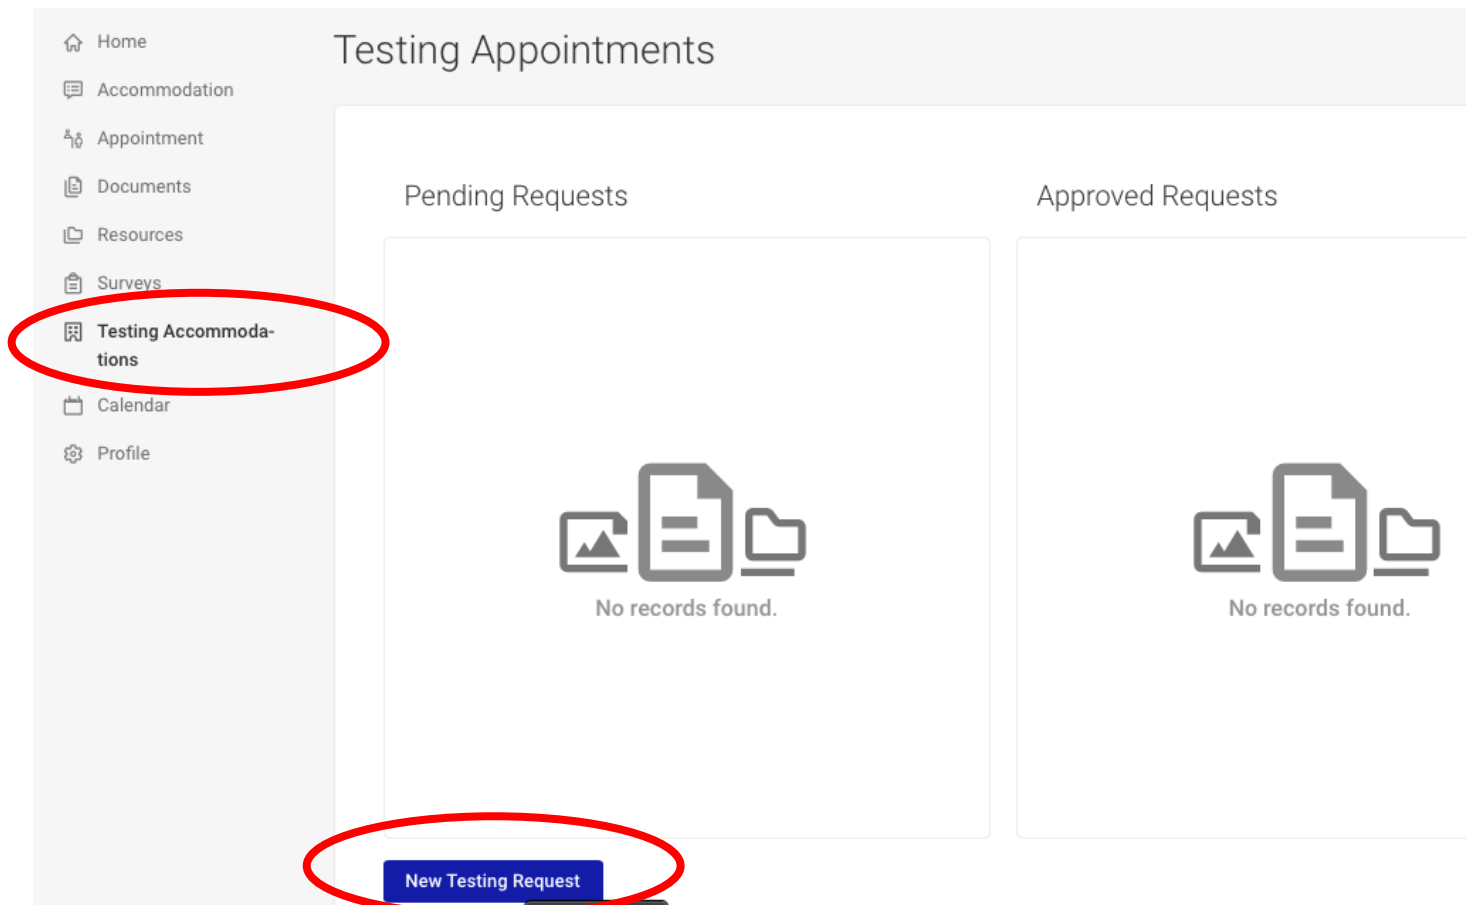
Home
Accommodation
Appointment
Documents
Resources
Surveys
Testing Accommodations
Calendar
Profile

Testing Appointments

Pending Requests

No records found.

Approved Requests

No records found.

New Testing Request